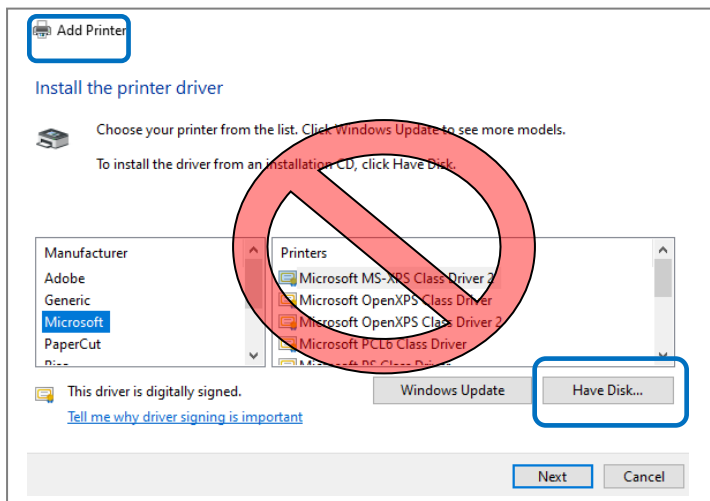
Add Printer

Install the printer driver

Choose your printer from the list. Click Windows Update to see more models.

To install the driver from an installation CD, click Have Disk.

| Manufacturer |
|---|
| Adobe |
| Generic |
| Microsoft |
| PaperCut |
| Rico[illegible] |

| Printers |
|---|
| Microsoft MS-XPS Class Driver 2 |
| Microsoft OpenXPS Class Driver |
| Microsoft OpenXPS Class Driver 2 |
| Microsoft PCL6 Class Driver |
| Microsoft PS Class Driver |

This driver is digitally signed.

Tell me why driver signing is important

Windows Update

Have Disk...

Next

Cancel